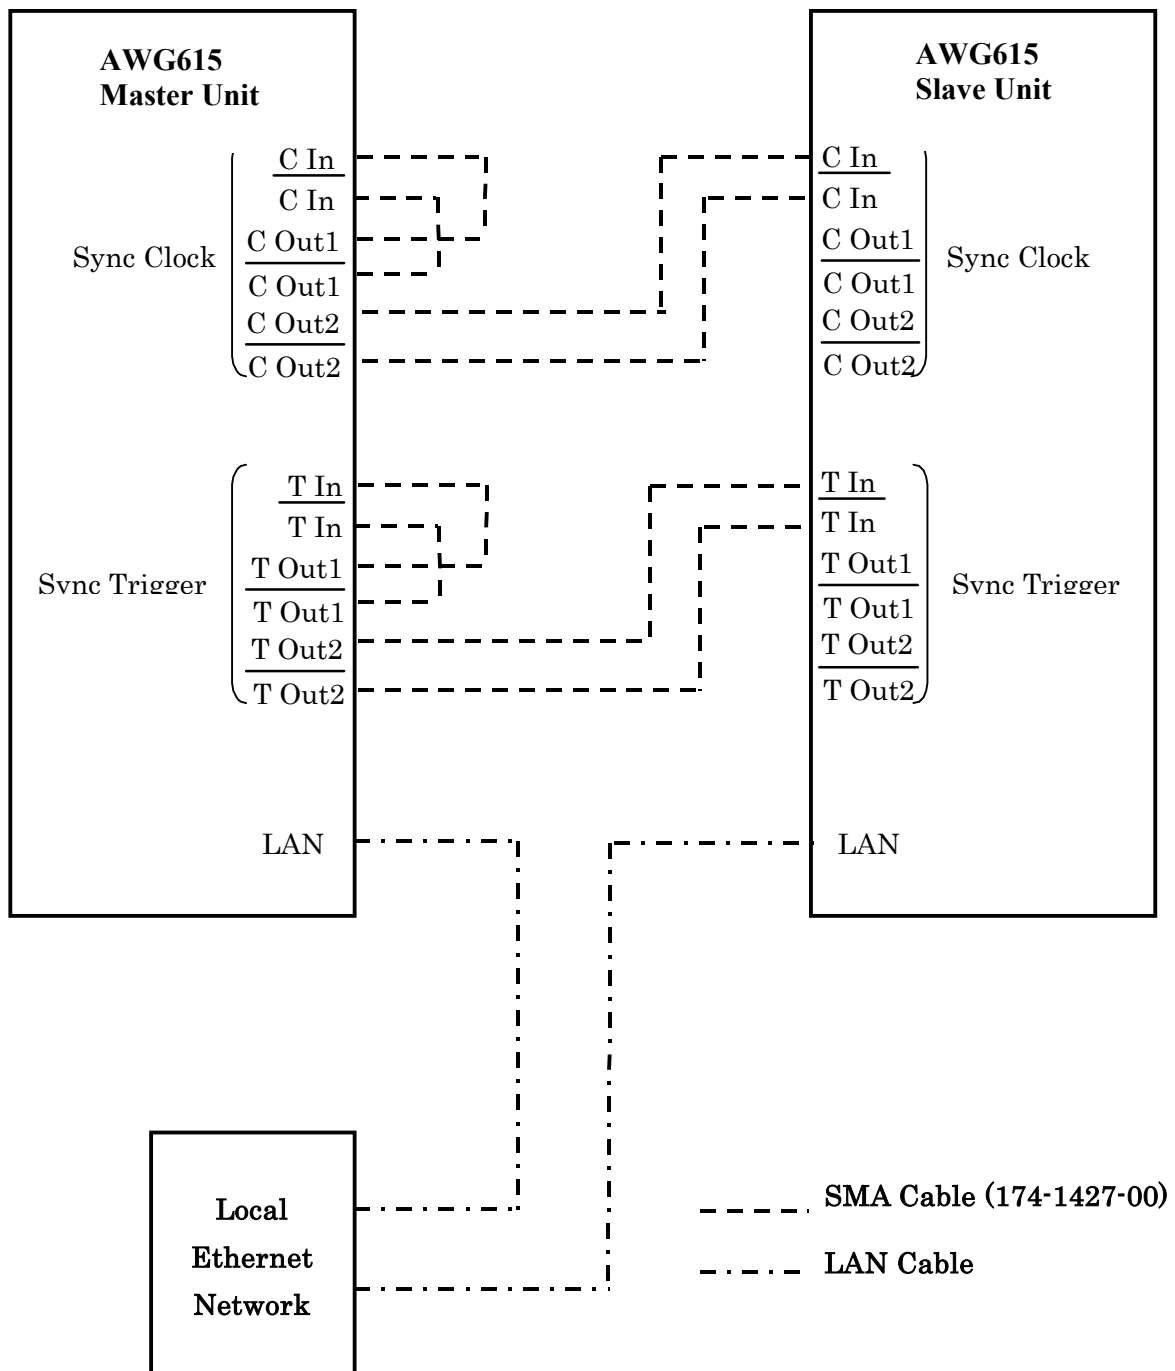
AWG615
Master Unit

$\overline{\text{C In}}$
C In
C Out1
$\overline{\text{C Out1}}$
C Out2
$\overline{\text{C Out2}}$

Sync Clock

$\overline{\text{T In}}$
T In
T Out1
$\overline{\text{T Out1}}$
T Out2
$\overline{\text{T Out2}}$

Sync Trigger

LAN

AWG615
Slave Unit

$\overline{\text{C In}}$
C In
C Out1
$\overline{\text{C Out1}}$
C Out2
$\overline{\text{C Out2}}$

Sync Clock

$\overline{\text{T In}}$
T In
T Out1
$\overline{\text{T Out1}}$
T Out2
$\overline{\text{T Out2}}$

Sync Trigger

LAN

Local
Ethernet
Network

SMA Cable (174-1427-00)

LAN Cable